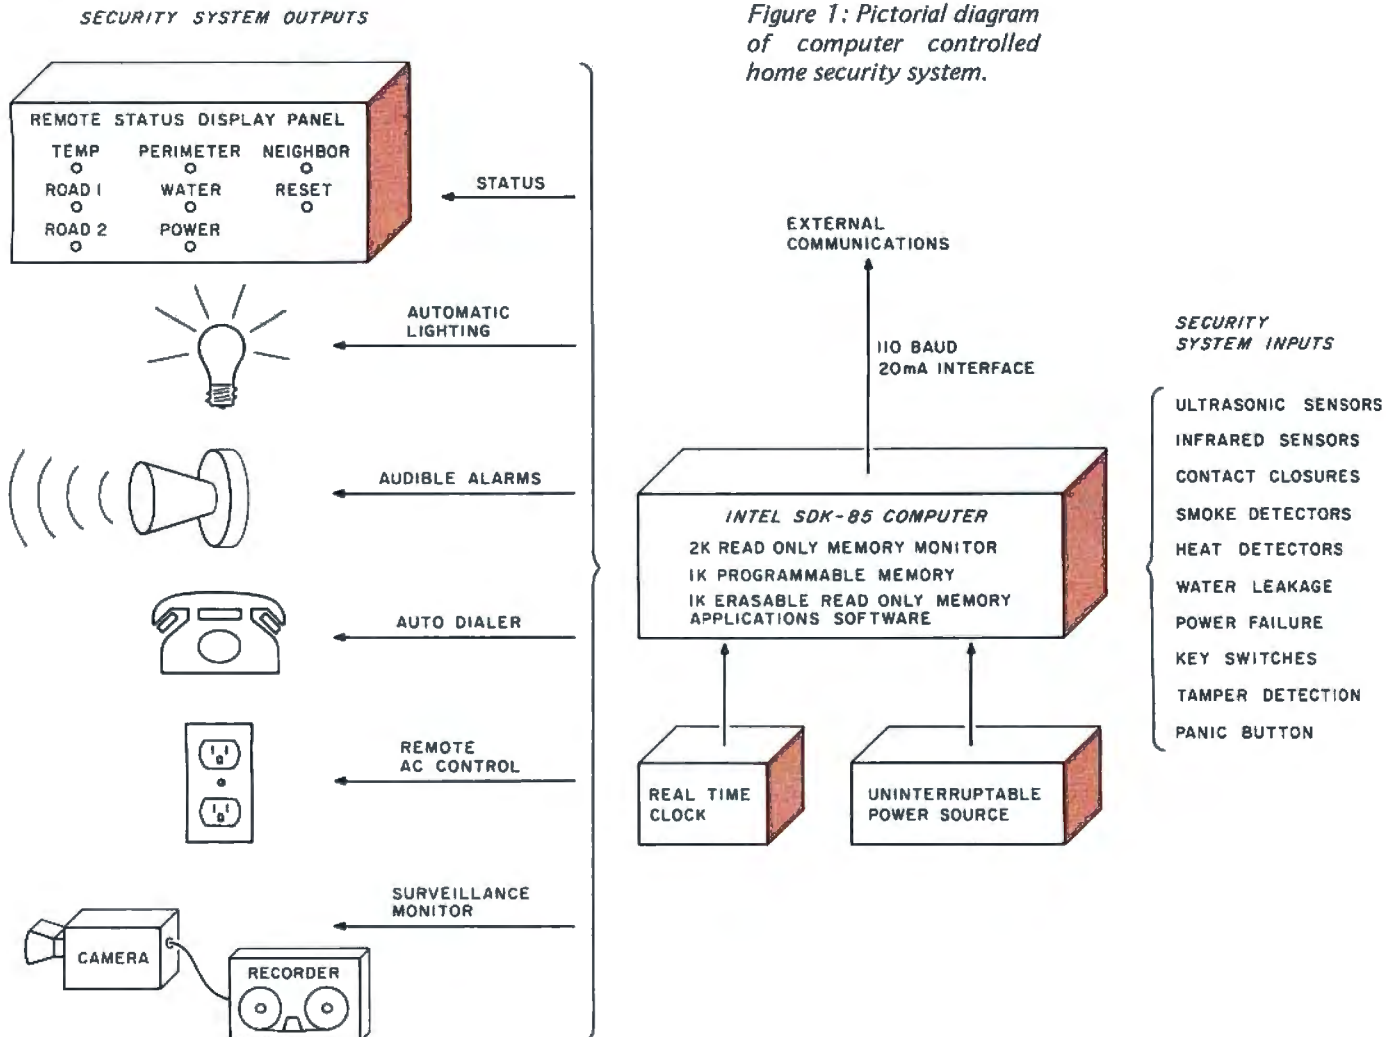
SECURITY SYSTEM OUTPUTS

Figure 1: Pictorial diagram of computer controlled home security system.

REMOTE STATUS DISPLAY PANEL
TEMP PERIMETER NEIGHBOR
ROAD 1 WATER RESET
ROAD 2 POWER

STATUS

AUTOMATIC LIGHTING

AUDIBLE ALARMS

AUTO DIALER

REMOTE AC CONTROL

SURVEILLANCE MONITOR

CAMERA

RECORDER

EXTERNAL COMMUNICATIONS

110 BAUD
20mA INTERFACE

INTEL SDK-85 COMPUTER
2K READ ONLY MEMORY MONITOR
1K PROGRAMMABLE MEMORY
1K ERASABLE READ ONLY MEMORY APPLICATIONS SOFTWARE

REAL TIME CLOCK

UNINTERRUPTABLE POWER SOURCE

SECURITY SYSTEM INPUTS

ULTRASONIC SENSORS
INFRARED SENSORS
CONTACT CLOSURES
SMOKE DETECTORS
HEAT DETECTORS
WATER LEAKAGE
POWER FAILURE
KEY SWITCHES
TAMPER DETECTION
PANIC BUTTON